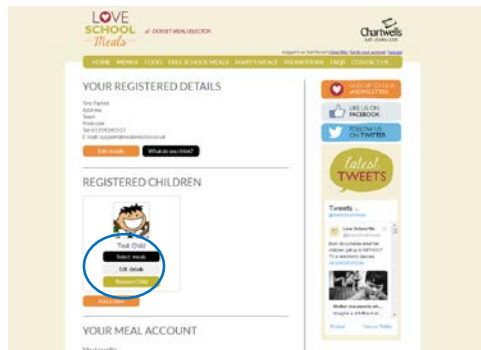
LOVE SCHOOL Meals

DO IT! MEAL SELECTOR

Chartwells

HOME MENUS FOOD FREE SCHOOL MEALS HAPPY MEALS PROMOTIONS FAQS CONTACT US

YOUR REGISTERED DETAILS

Test Parent
Address
Town
Postcode
Tel: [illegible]
E-mail: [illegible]

Edit details

What do you think?

REGISTERED CHILDREN

Test Child

Select meals

Edit details

Remove Child

Add a Child

YOUR MEAL ACCOUNT

SIGN UP TO OUR NEWSLETTER

LIKE US ON FACEBOOK

FOLLOW US ON TWITTER

latest TWEETS

Tweets

Love School Me...

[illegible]